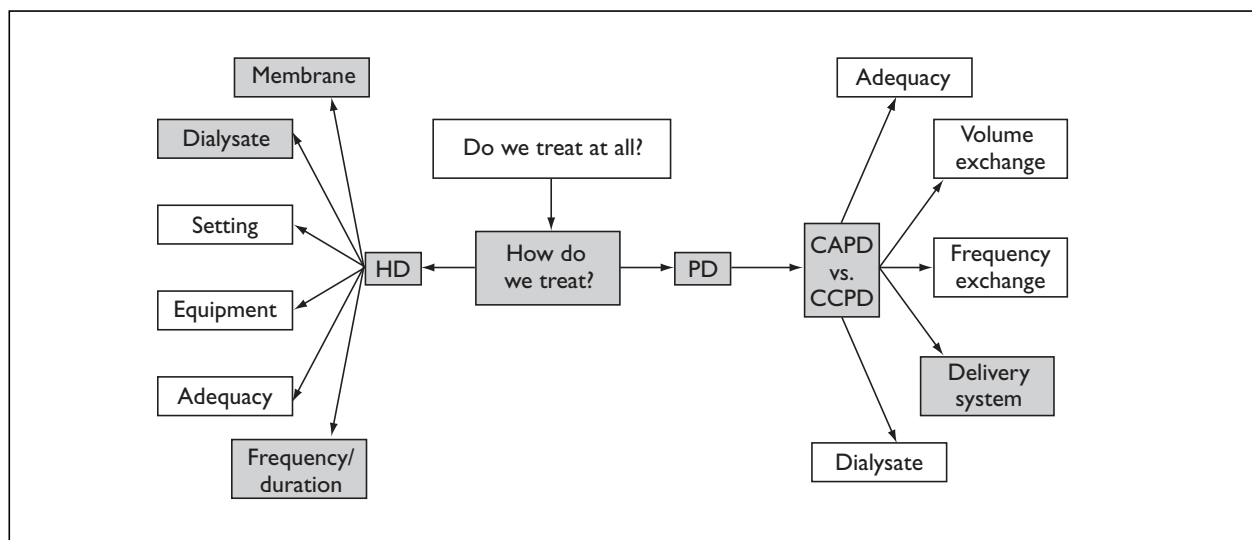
Do we treat at all?

How do we treat?

HD

Membrane

Dialysate

Setting

Equipment

Adequacy

Frequency/ duration

PD

CAPD vs. CCPD

Adequacy

Volume exchange

Frequency exchange

Delivery system

Dialysate